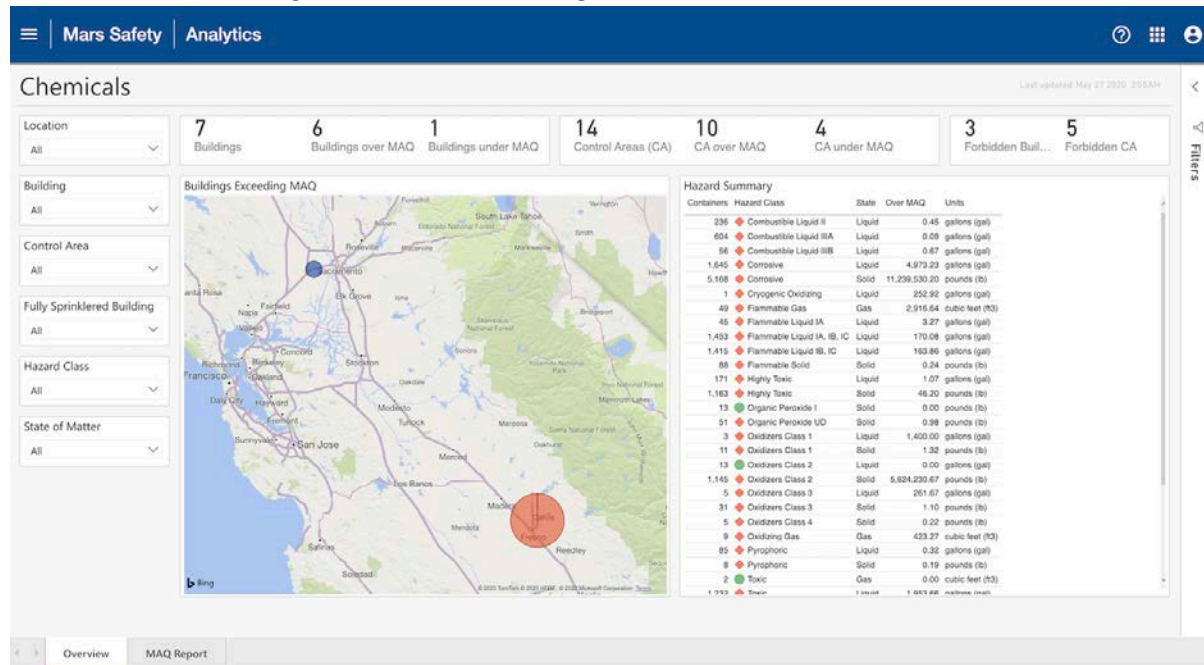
Mars Safety | Analytics

Chemicals

Last updated May 27 2020 2:05AM

Filters

Location
All

Building
All

Control Area
All

Fully Sprinklered Building
All

Hazard Class
All

State of Matter
All

7 Buildings
6 Buildings over MAQ
1 Buildings under MAQ
14 Control Areas (CA)
10 CA over MAQ
4 CA under MAQ
3 Forbidden Buil...
5 Forbidden CA

Buildings Exceeding MAQ

South Lake Tahoe
Roseville
Sacramento
Elk Grove
Fairfield
Napa
Vallejo
Santa Rosa
Concord
Richmond
Berkeley
Francisco
Oakland
Stockton
Daly City
Hayward
Fremont
Modesto
Turlock
San Jose
Sunnyvale
Merced
Los Banos
Madera
Fresno
Clovis
Reedley
Salinas
Soledad
Sonora
Mariposa
Oakhurst
Bridgeport
Placerville
Bing
© 2020 TomTom © 2021 HERE © 2021 Microsoft Corporation Terms

Hazard Summary

| Containers | Hazard Class | State | Over MAQ | Units |
|---|---|---|---|---|
| 236 | Combustible Liquid II | Liquid | 0.45 | gallons (gal) |
| 604 | Combustible Liquid IIIA | Liquid | 0.09 | gallons (gal) |
| 56 | Combustible Liquid IIIB | Liquid | 0.67 | gallons (gal) |
| 1,645 | Corrosive | Liquid | 4,973.23 | gallons (gal) |
| 5,168 | Corrosive | Solid | 11,239,530.20 | pounds (lb) |
| 1 | Cryogenic Oxidizing | Liquid | 252.92 | gallons (gal) |
| 49 | Flammable Gas | Gas | 2,916.64 | cubic feet (ft3) |
| 45 | Flammable Liquid IA | Liquid | 3.27 | gallons (gal) |
| 1,453 | Flammable Liquid IA, IB, IC | Liquid | 170.08 | gallons (gal) |
| 1,415 | Flammable Liquid IB, IC | Liquid | 163.86 | gallons (gal) |
| 88 | Flammable Solid | Solid | 0.24 | pounds (lb) |
| 171 | Highly Toxic | Liquid | 1.07 | gallons (gal) |
| 1,163 | Highly Toxic | Solid | 46.20 | pounds (lb) |
| 13 | Organic Peroxide I | Solid | 0.00 | pounds (lb) |
| 51 | Organic Peroxide UD | Solid | 0.98 | pounds (lb) |
| 3 | Oxidizers Class 1 | Liquid | 1,400.00 | gallons (gal) |
| 11 | Oxidizers Class 1 | Solid | 1.32 | pounds (lb) |
| 13 | Oxidizers Class 2 | Liquid | 0.00 | gallons (gal) |
| 1,145 | Oxidizers Class 2 | Solid | 5,824,230.67 | pounds (lb) |
| 5 | Oxidizers Class 3 | Liquid | 261.67 | gallons (gal) |
| 31 | Oxidizers Class 3 | Solid | 1.10 | pounds (lb) |
| 5 | Oxidizers Class 4 | Solid | 0.22 | pounds (lb) |
| 9 | Oxidizing Gas | Gas | 423.27 | cubic feet (ft3) |
| 85 | Pyrophoric | Liquid | 0.32 | gallons (gal) |
| 8 | Pyrophoric | Solid | 0.19 | pounds (lb) |
| 2 | Toxic | Gas | 0.00 | cubic feet (ft3) |
| 1,232 | Toxic | Liquid | 1,953.66 | gallons (gal) |

Overview
MAQ Report